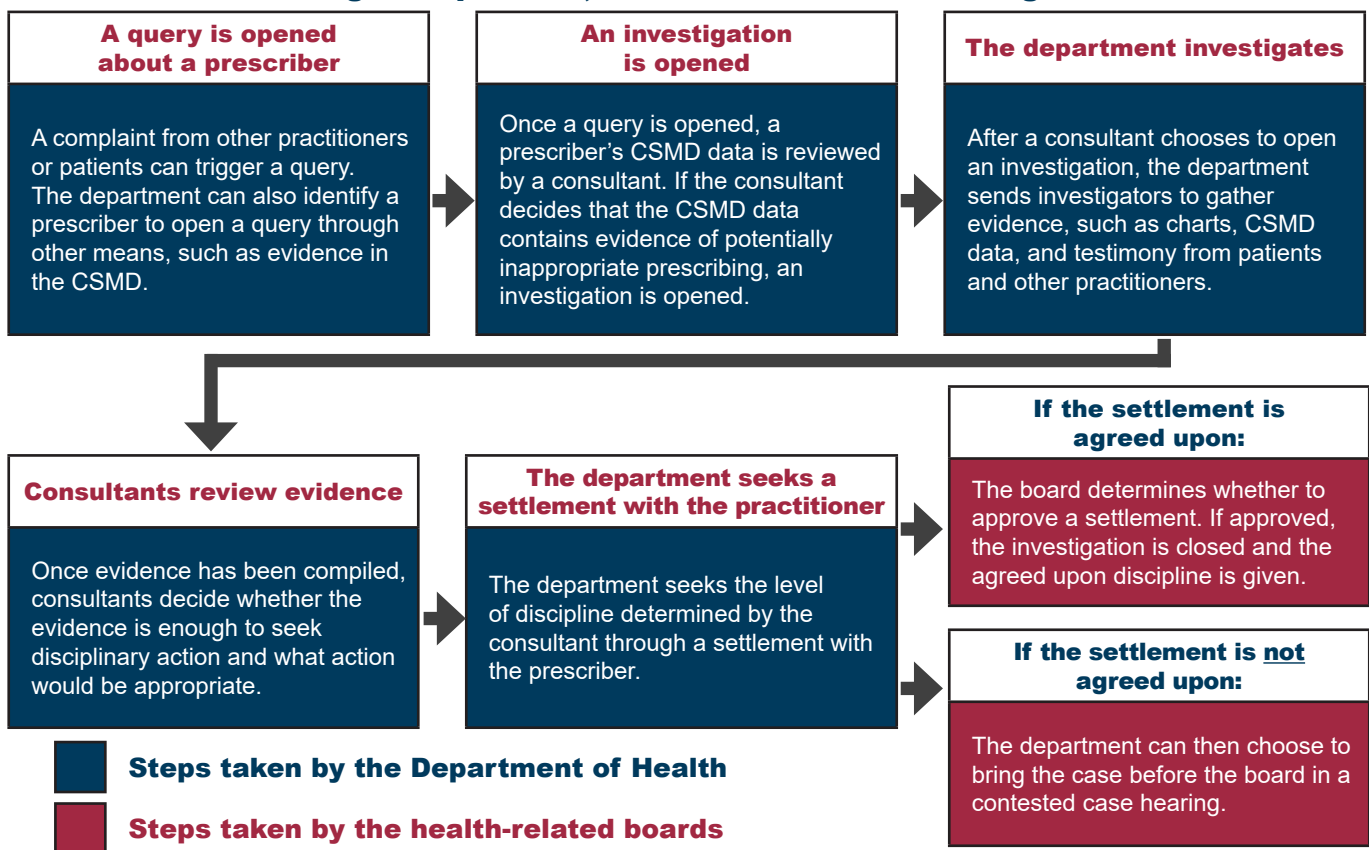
A query is opened about a prescriber

A complaint from other practitioners or patients can trigger a query. The department can also identify a prescriber to open a query through other means, such as evidence in the CSMD.

An investigation is opened

Once a query is opened, a prescriber’s CSMD data is reviewed by a consultant. If the consultant decides that the CSMD data contains evidence of potentially inappropriate prescribing, an investigation is opened.

The department investigates

After a consultant chooses to open an investigation, the department sends investigators to gather evidence, such as charts, CSMD data, and testimony from patients and other practitioners.

Consultants review evidence

Once evidence has been compiled, consultants decide whether the evidence is enough to seek disciplinary action and what action would be appropriate.

The department seeks a settlement with the practitioner

The department seeks the level of discipline determined by the consultant through a settlement with the prescriber.

If the settlement is agreed upon:

The board determines whether to approve a settlement. If approved, the investigation is closed and the agreed upon discipline is given.

If the settlement is not agreed upon:

The department can then choose to bring the case before the board in a contested case hearing.

Steps taken by the Department of Health

Steps taken by the health-related boards